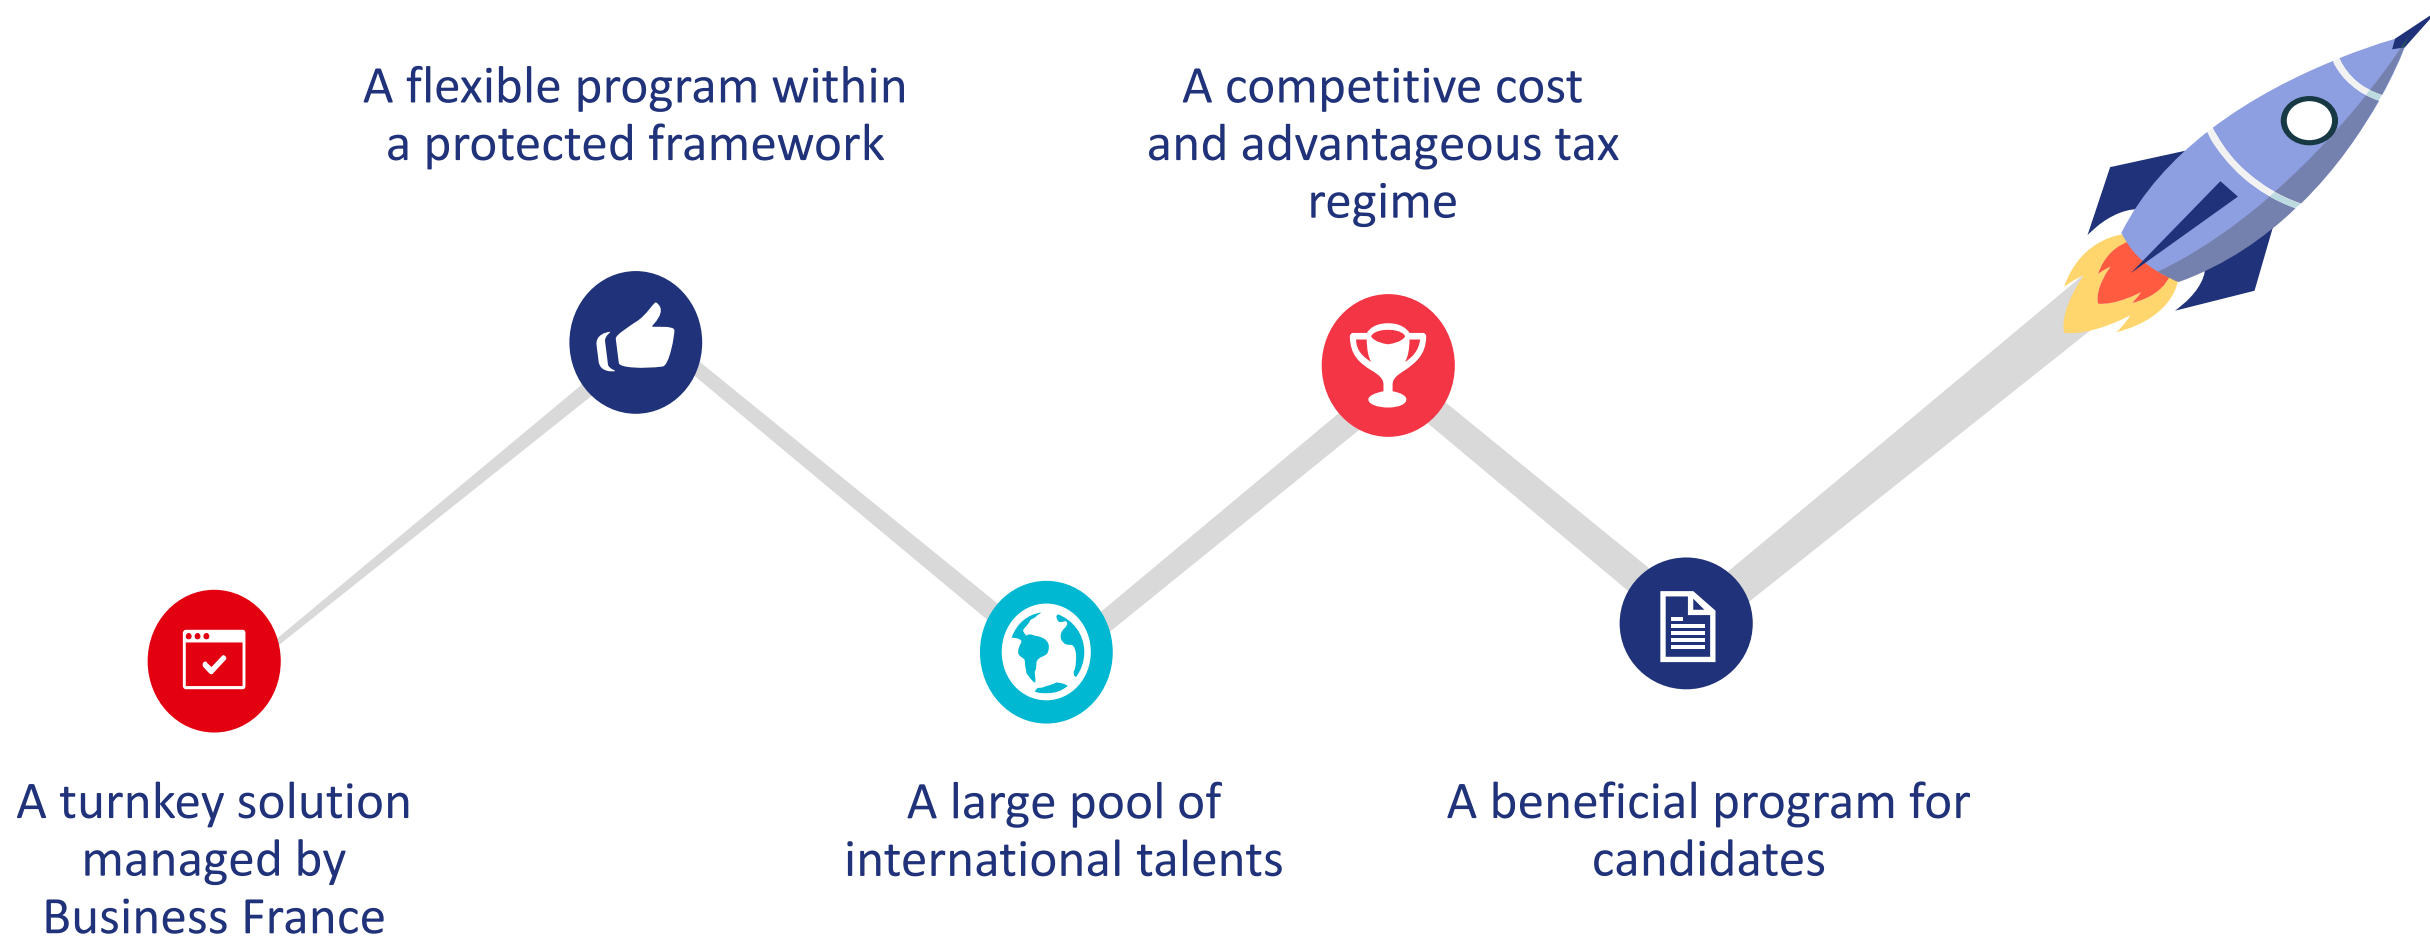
A flexible program within a protected framework

A competitive cost and advantageous tax regime

A turnkey solution managed by Business France

A large pool of international talents

A beneficial program for candidates